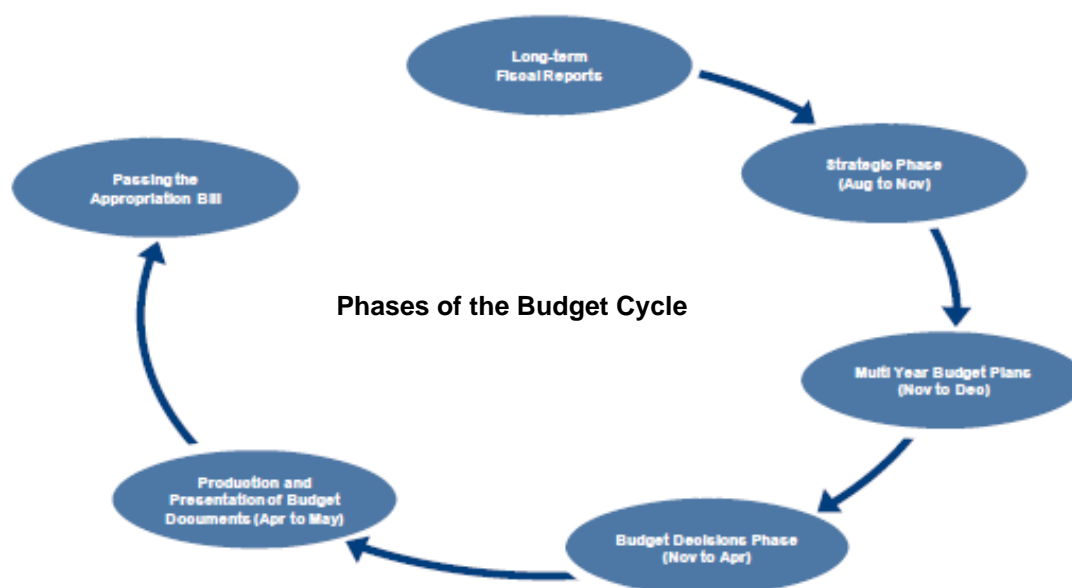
Long-term Fiscal Reports

Strategic Phase (Aug to Nov)

Multi Year Budget Plans (Nov to Dec)

Budget Decisions Phase (Nov to Apr)

Production and Presentation of Budget Documents (Apr to May)

Passing the Appropriation Bill

Phases of the Budget Cycle